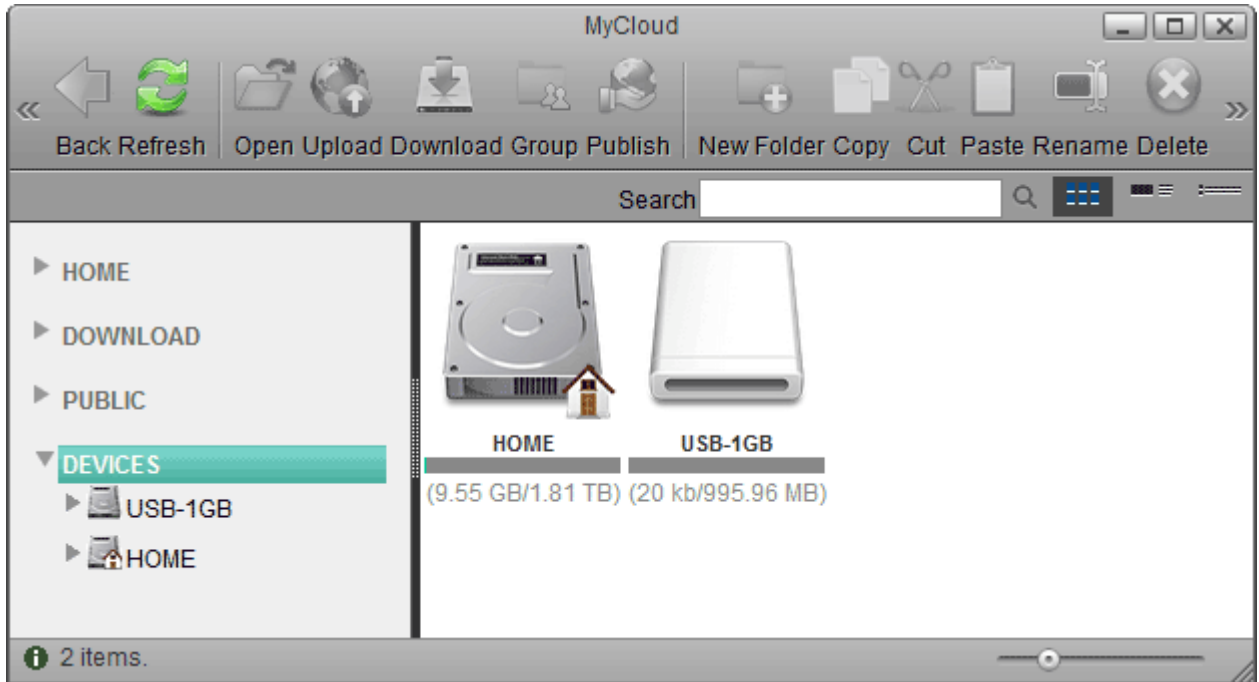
MyCloud

Back Refresh Open Upload Download Group Publish New Folder Copy Cut Paste Rename Delete

Search

HOME
DOWNLOAD
PUBLIC
DEVICES
USB-1GB
HOME

HOME
(9.55 GB/1.81 TB)

USB-1GB
(20 kb/995.96 MB)

2 items.